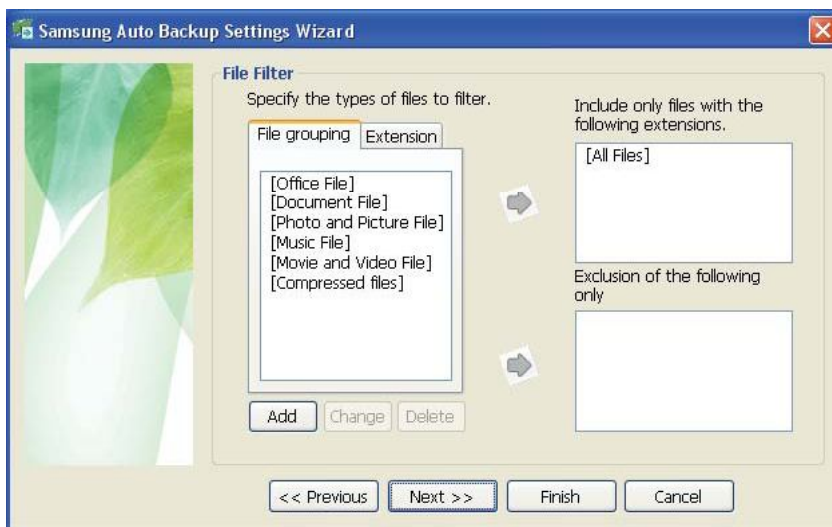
Samsung Auto Backup Settings Wizard

File Filter

Specify the types of files to filter.

File grouping | Extension

[Office File]
[Document File]
[Photo and Picture File]
[Music File]
[Movie and Video File]
[Compressed files]

Add | Change | Delete

Include only files with the following extensions.

[All Files]

Exclusion of the following only

<< Previous | Next >> | Finish | Cancel